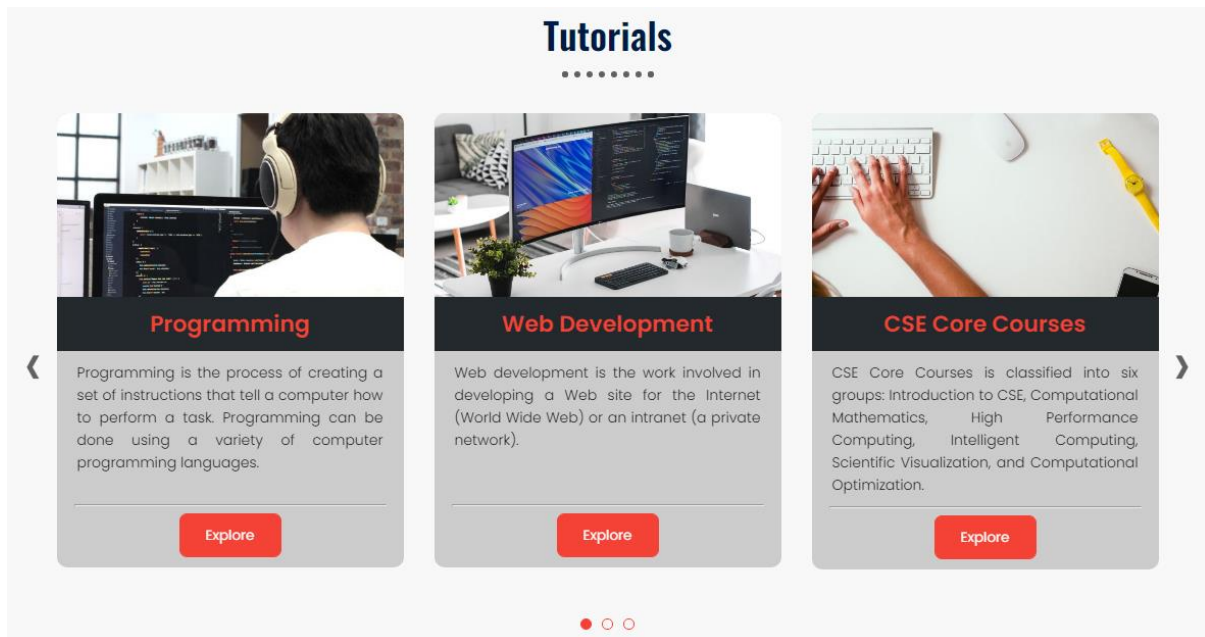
Tutorials

❮

Programming

Programming is the process of creating a set of instructions that tell a computer how to perform a task. Programming can be done using a variety of computer programming languages.

Explore

Web Development

Web development is the work involved in developing a Web site for the Internet (World Wide Web) or an intranet (a private network).

Explore

CSE Core Courses

CSE Core Courses is classified into six groups: Introduction to CSE, Computational Mathematics, High Performance Computing, Intelligent Computing, Scientific Visualization, and Computational Optimization.

Explore

❯